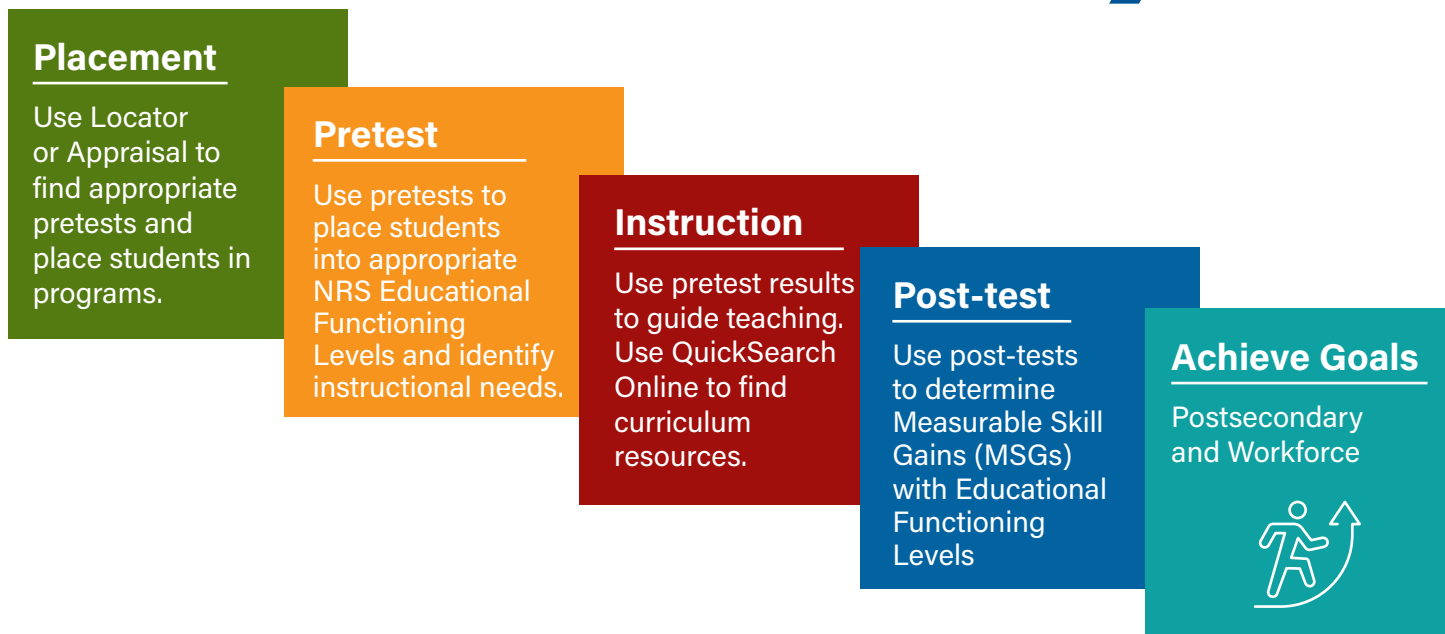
Placement

Use Locator or Appraisal to find appropriate pretests and place students in programs.

Pretest

Use pretests to place students into appropriate NRS Educational Functioning Levels and identify instructional needs.

Instruction

Use pretest results to guide teaching. Use QuickSearch Online to find curriculum resources.

Post-test

Use post-tests to determine Measurable Skill Gains (MSGs) with Educational Functioning Levels

Achieve Goals

Postsecondary and Workforce